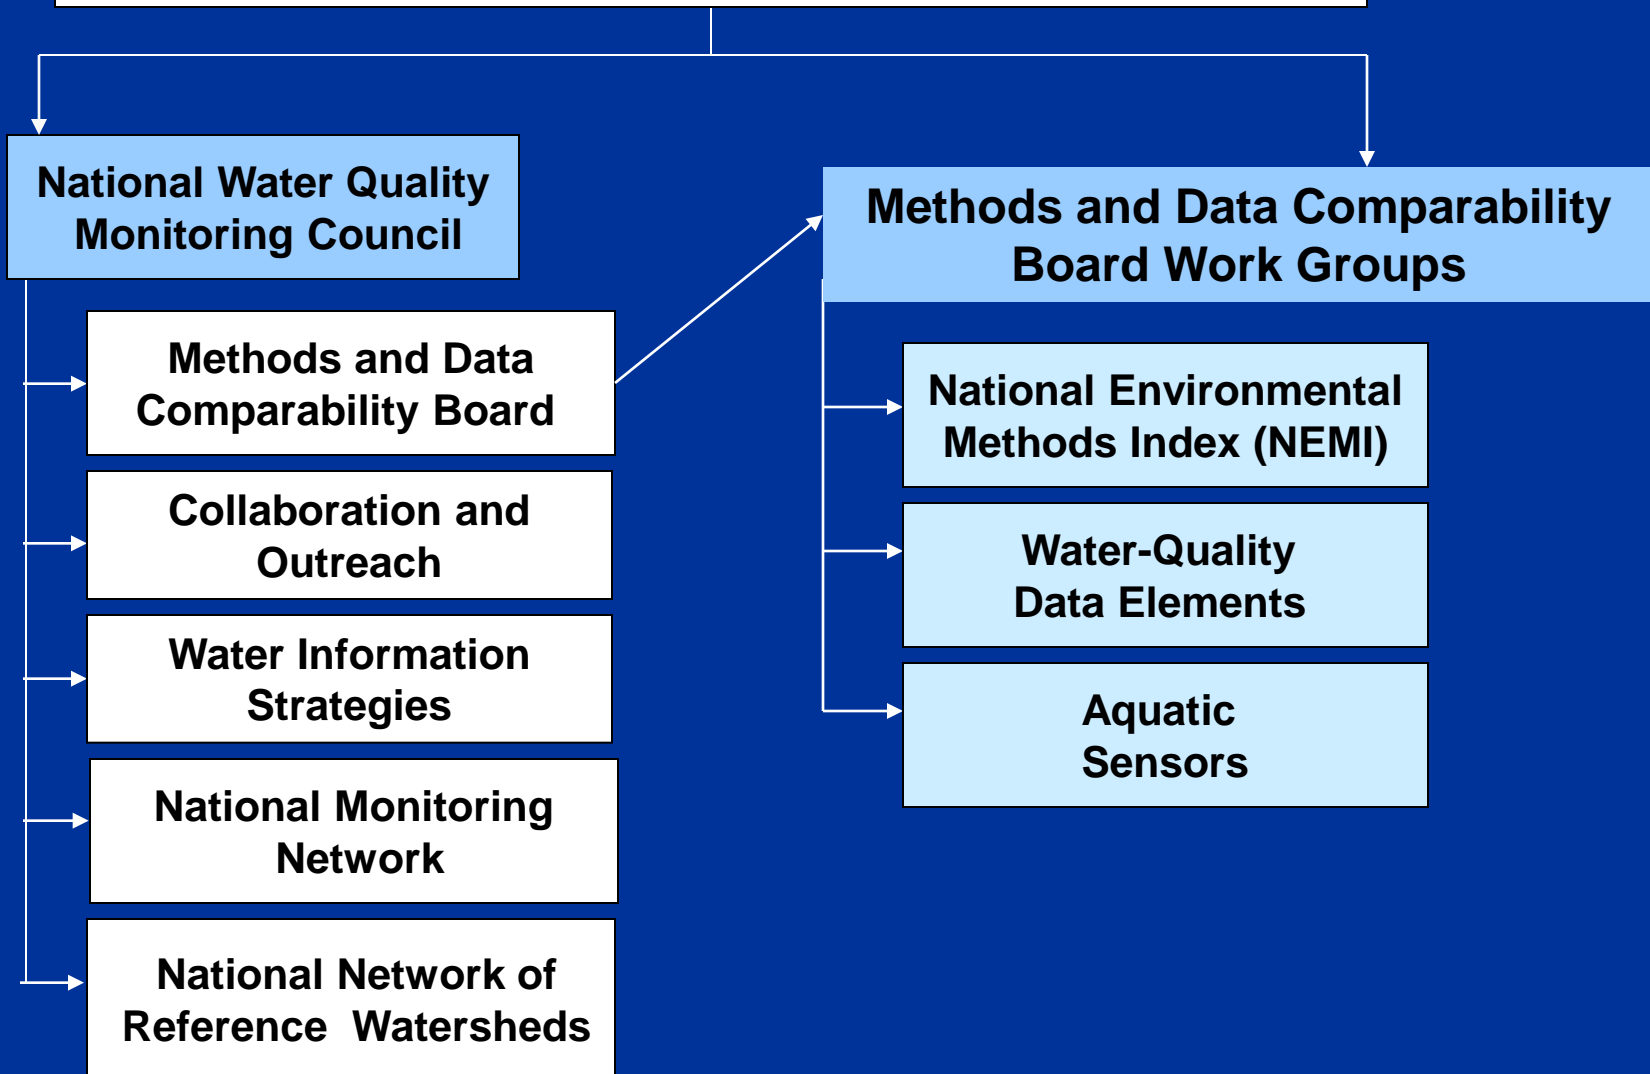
National Water Quality Monitoring Council

Methods and Data Comparability Board

Collaboration and Outreach

Water Information Strategies

National Monitoring Network

National Network of Reference Watersheds

Methods and Data Comparability Board Work Groups

National Environmental Methods Index (NEMI)

Water-Quality Data Elements

Aquatic Sensors